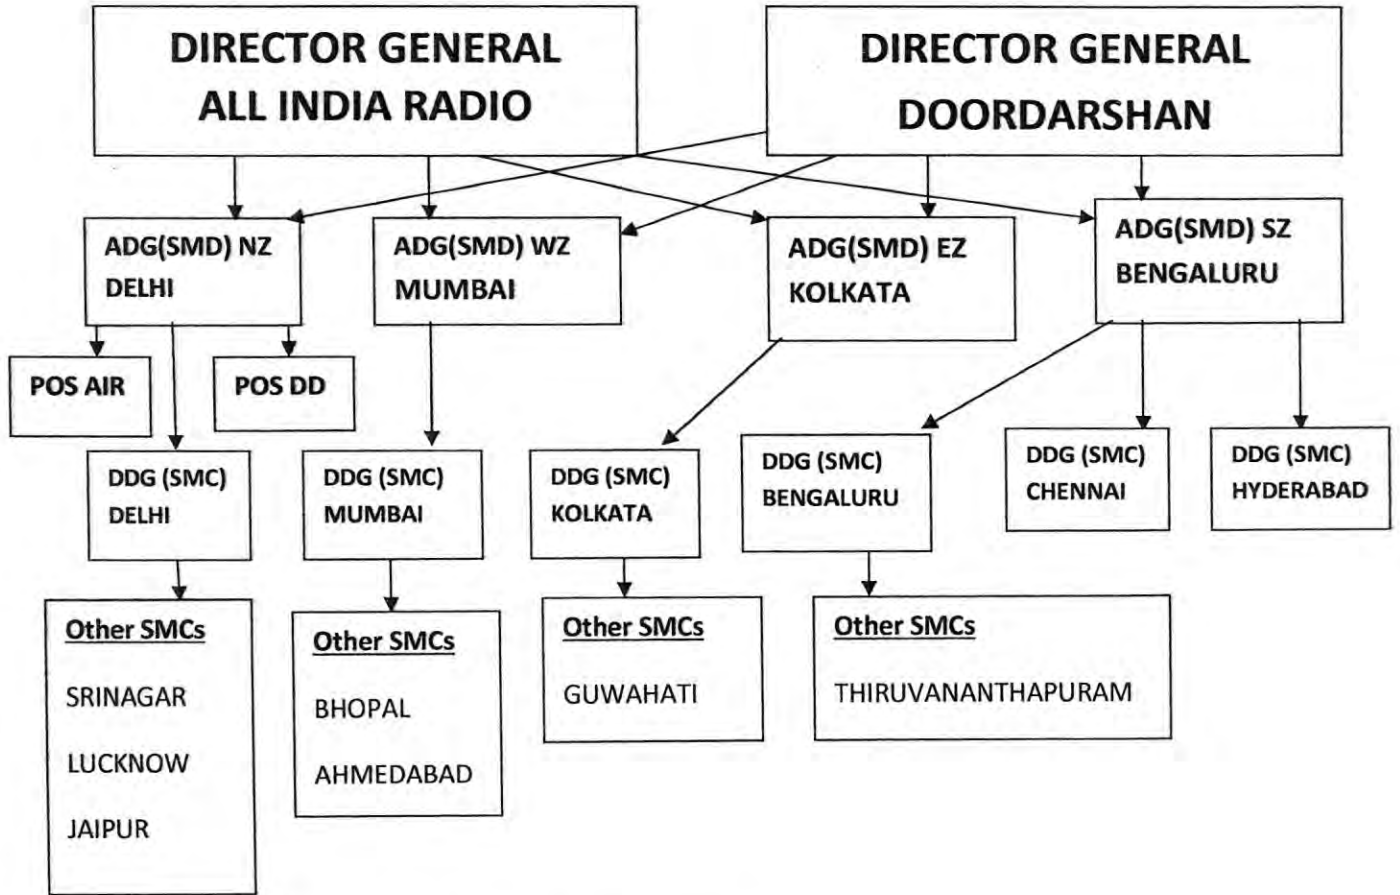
DIRECTOR GENERAL
ALL INDIA RADIO

DIRECTOR GENERAL
DOORDARSHAN

ADG(SMD) NZ
DELHI

ADG(SMD) WZ
MUMBAI

ADG(SMD) EZ
KOLKATA

ADG(SMD) SZ
BENGALURU

POS AIR

POS DD

DDG (SMC)
DELHI

DDG (SMC)
MUMBAI

DDG (SMC)
KOLKATA

DDG (SMC)
BENGALURU

DDG (SMC)
CHENNAI

DDG (SMC)
HYDERABAD

Other SMCs
SRINAGAR
LUCKNOW
JAIPUR

Other SMCs
BHOPAL
AHMEDABAD

Other SMCs
GUWAHATI

Other SMCs
THIRUVANANTHAPURAM